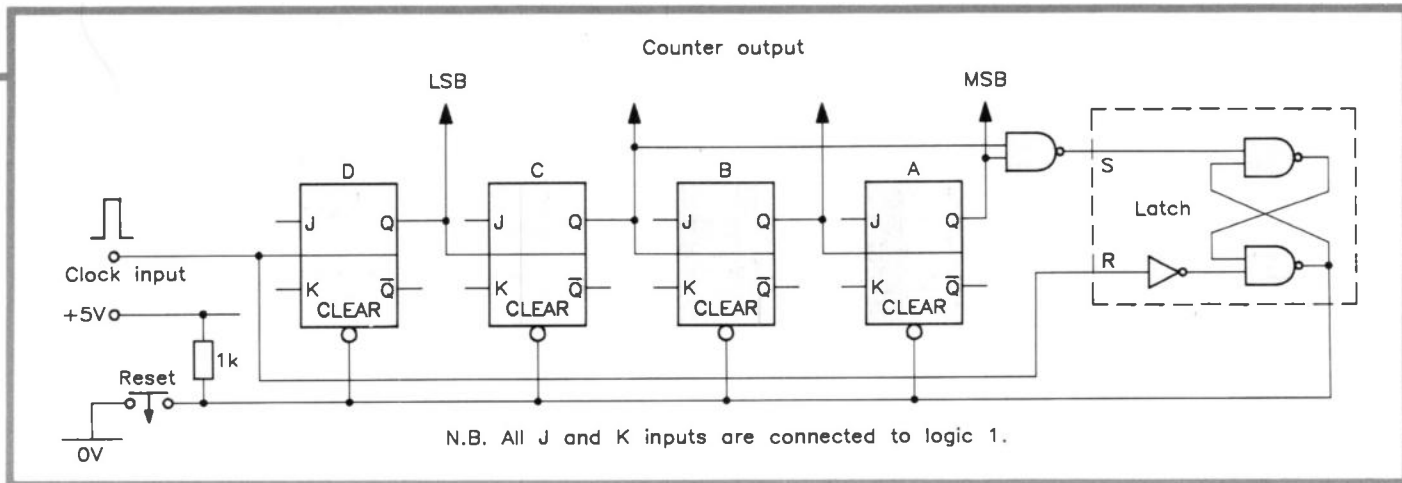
Counter output

LSB

MSB

D

C

B

A

J

Q

K

$\overline{Q}$

CLEAR

J

Q

K

$\overline{Q}$

CLEAR

J

Q

K

$\overline{Q}$

CLEAR

J

Q

K

$\overline{Q}$

CLEAR

S

R

Latch

Clock input

+5V

1k

Reset

0V

N.B. All J and K inputs are connected to logic 1.